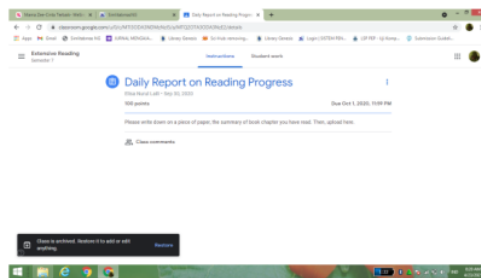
Daily Report on Reading Progress

Extensive Reading
Semester 1

Instructions
Student work

Daily Report on Reading Progress
Elisa Nurul Laili • Sep 30, 2020
100 points
Due Oct 1, 2020, 11:59 PM

Please write down on a piece of paper, the summary of book chapter you have read. Then, upload here.

Class comments

Class is archived. Restore it to add or edit anything.
Restore